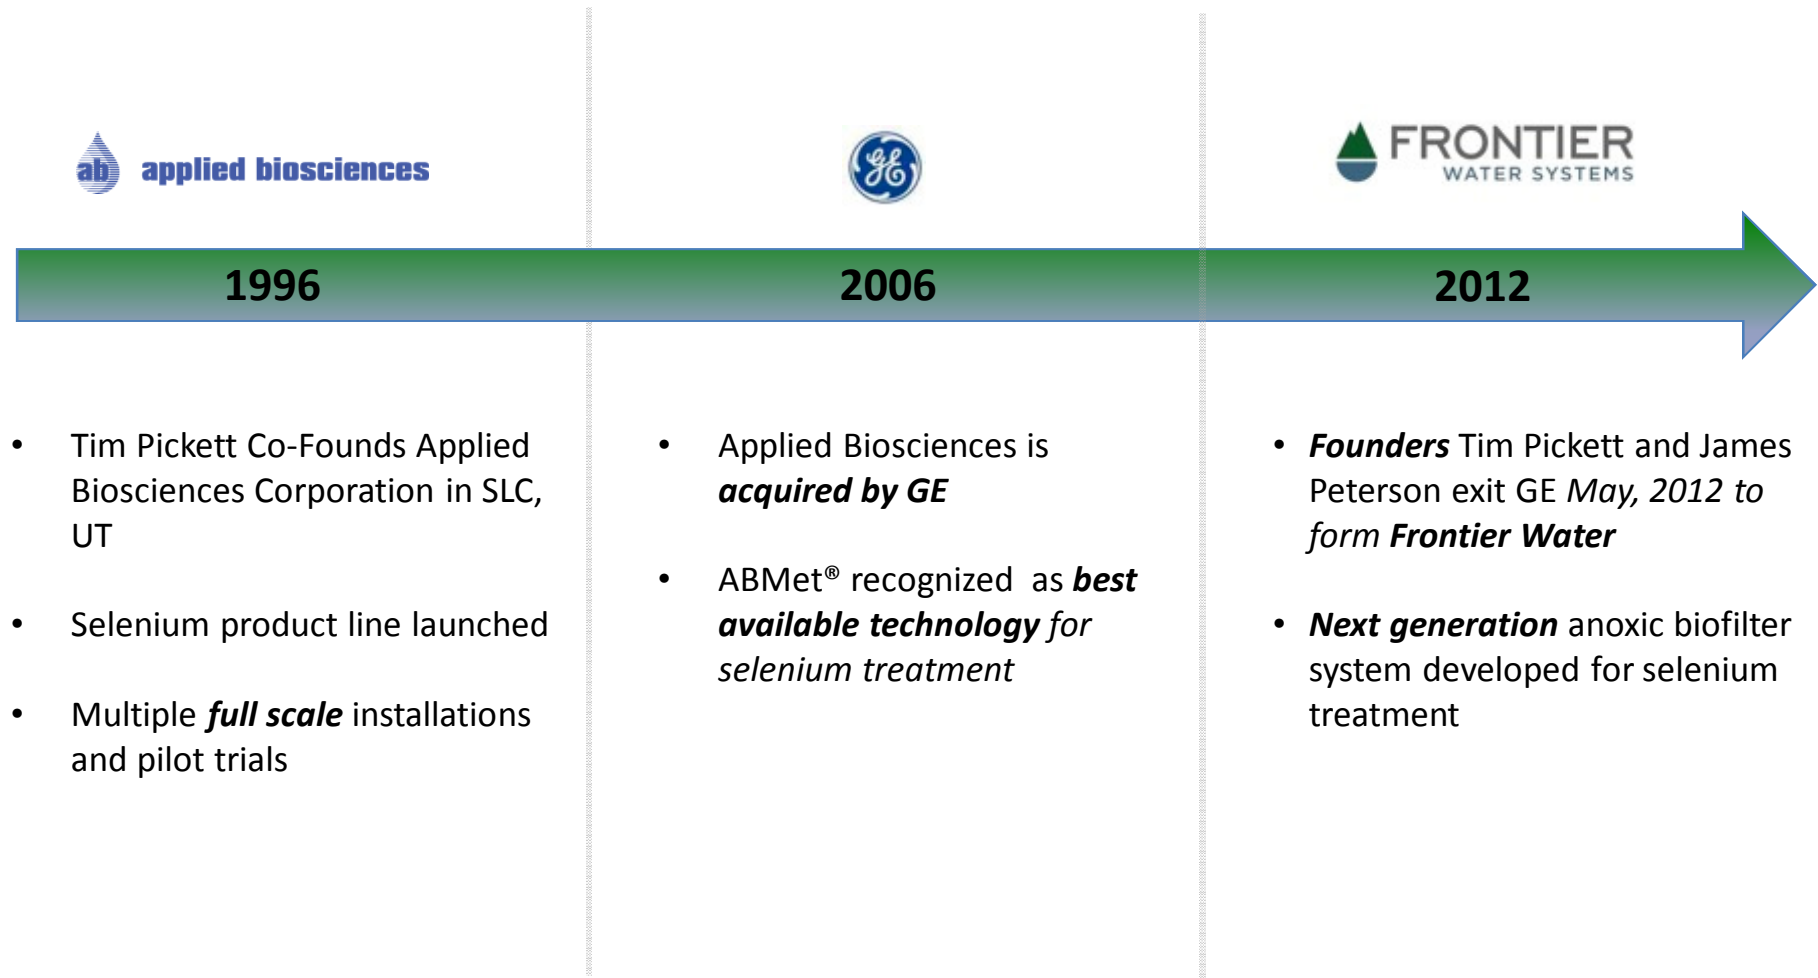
ab applied biosciences

GE

FRONTIER WATER SYSTEMS

1996

2006

2012

• Tim Pickett Co-Founds Applied Biosciences Corporation in SLC, UT

• Selenium product line launched

• Multiple ***full scale*** installations and pilot trials

• Applied Biosciences is ***acquired by GE***

• ABMet® recognized as ***best available technology*** *for selenium treatment*

• ***Founders*** Tim Pickett and James Peterson exit GE *May, 2012 to form* ***Frontier Water***

• ***Next generation*** anoxic biofilter system developed for selenium treatment